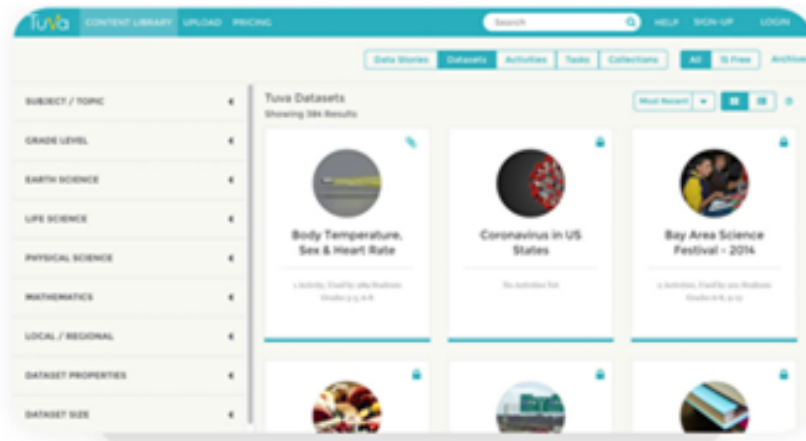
Tuva CONTENT LIBRARY UPLOAD PRICING

Search

HELP SIGN-UP LOGIN

Data Stories Datasets Activities Tasks Collections

All Free Archive

SUBJECT / TOPIC

GRADE LEVEL

EARTH SCIENCE

LIFE SCIENCE

PHYSICAL SCIENCE

MATHEMATICS

LOCAL / REGIONAL

DATASET PROPERTIES

DATASET SIZE

Tuva Datasets

Showing 384 Results

Most Recent

Body Temperature, Sex & Heart Rate

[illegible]

Coronavirus in US States

No Activities Yet

Bay Area Science Festival - 2014

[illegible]